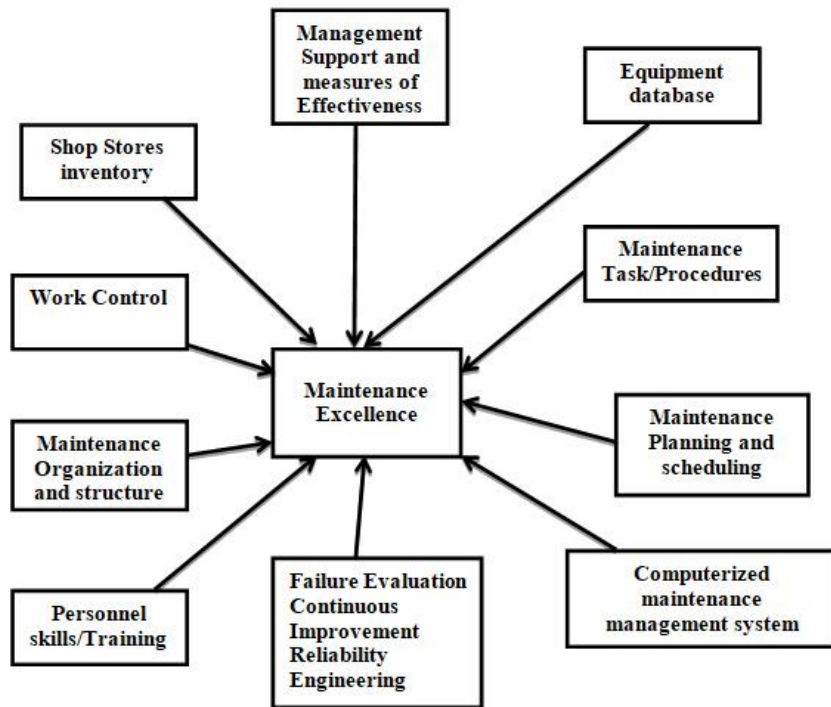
Management Support and measures of Effectiveness

Equipment database

Shop Stores inventory

Maintenance Task/Procedures

Work Control

Maintenance Excellence

Maintenance Planning and scheduling

Maintenance Organization and structure

Computerized maintenance management system

Personnel skills/Training

Failure Evaluation Continuous Improvement Reliability Engineering